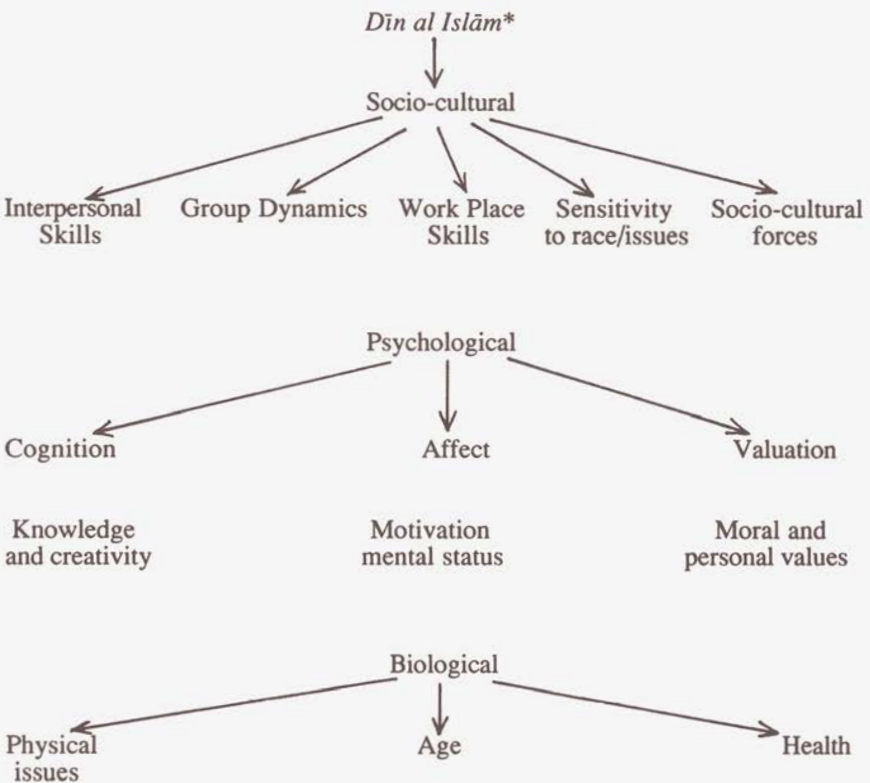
Dīn al Islām*

Socio-cultural

Interpersonal Skills

Group Dynamics

Work Place Skills

Sensitivity to race/issues

Socio-cultural forces

Psychological

Cognition

Affect

Valuation

Knowledge and creativity

Motivation mental status

Moral and personal values

Biological

Physical issues

Age

Health